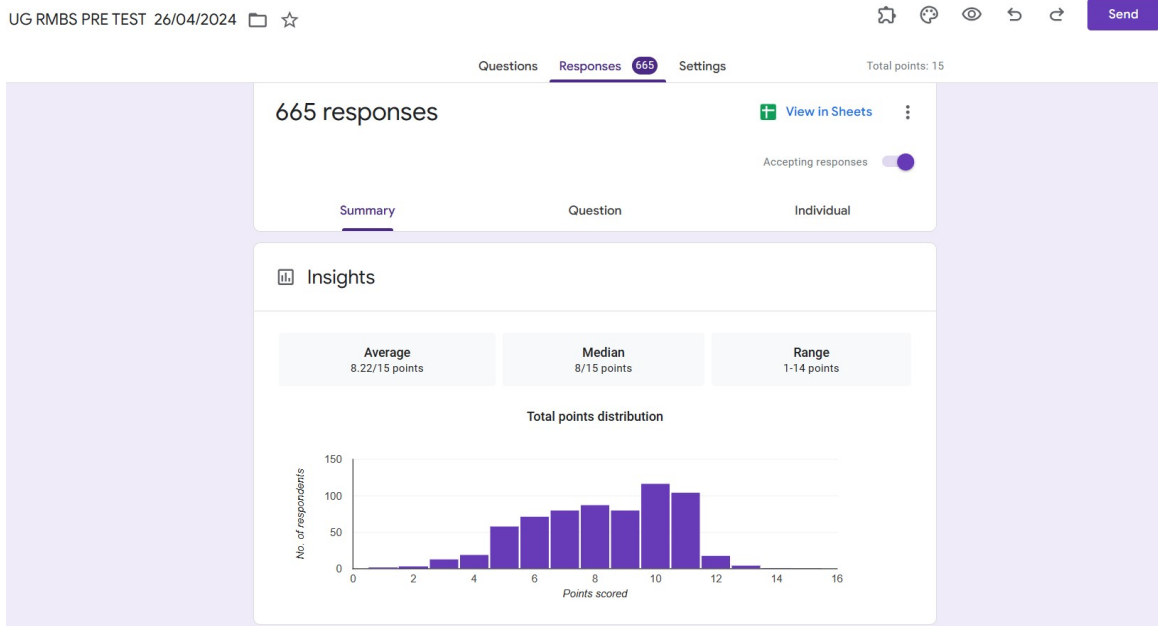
UG RMBS PRE TEST 26/04/2024

Send

Questions Responses 665 Settings

Total points: 15

665 responses

View in Sheets

Accepting responses

Summary Question Individual

Insights

Average
8.22/15 points

Median
8/15 points

Range
1-14 points

Total points distribution

No. of respondents

150
100
50
0

0 2 4 6 8 10 12 14 16

Points scored